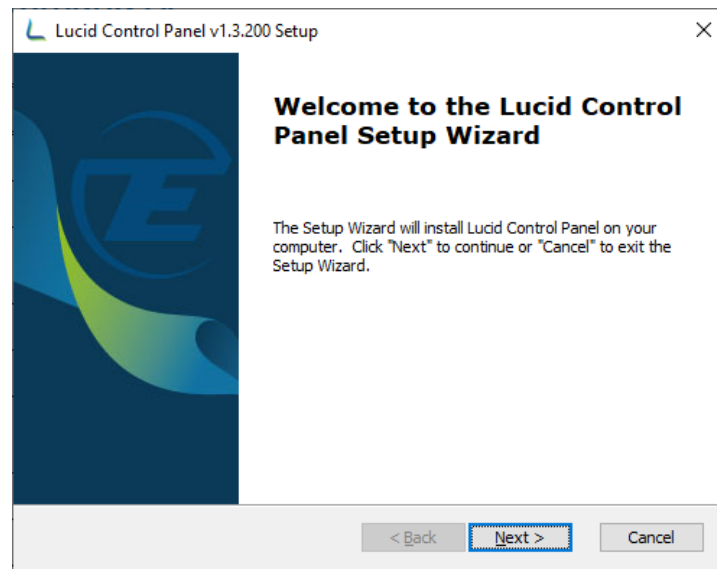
Lucid Control Panel v1.3.200 Setup

×

Welcome to the Lucid Control Panel Setup Wizard

The Setup Wizard will install Lucid Control Panel on your computer. Click "Next" to continue or "Cancel" to exit the Setup Wizard.

< Back

Next >

Cancel